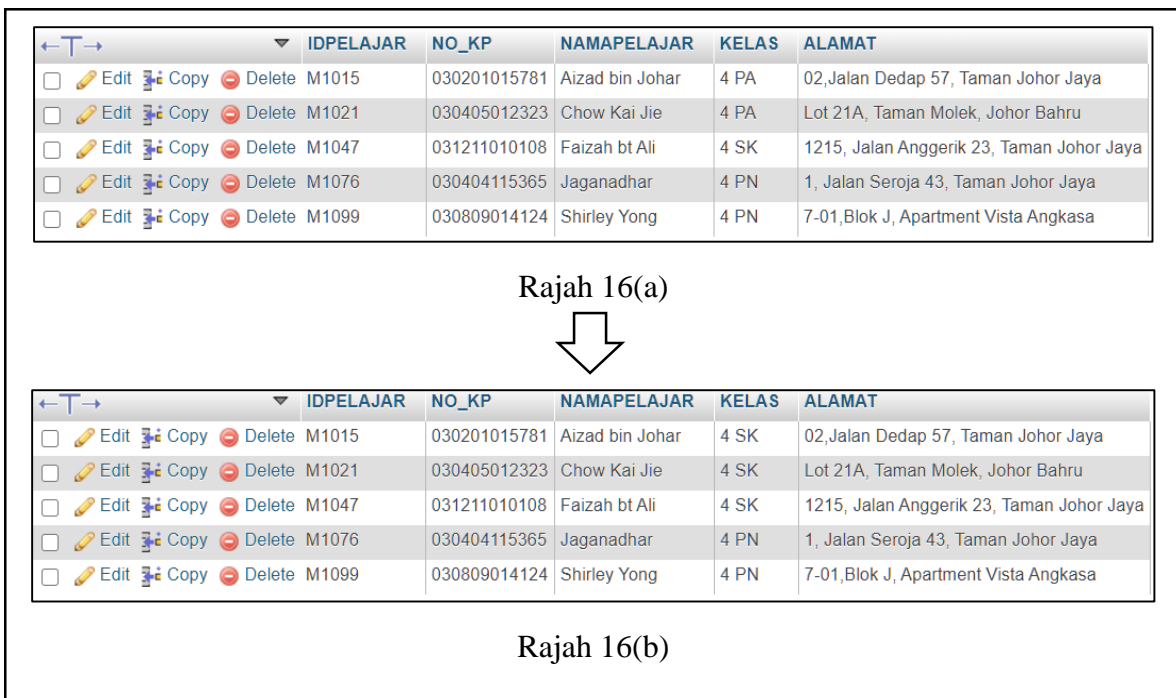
| ←T→ | ▼ | IDPELAJAR | NO_KP | NAMAPELAJAR | KELAS | ALAMAT |
|---|---|---|---|---|---|---|
| | Edit Copy Delete | M1015 | 030201015781 | Aizad bin Johar | 4 PA | 02,Jalan Dedap 57, Taman Johor Jaya |
| | Edit Copy Delete | M1021 | 030405012323 | Chow Kai Jie | 4 PA | Lot 21A, Taman Molek, Johor Bahru |
| | Edit Copy Delete | M1047 | 031211010108 | Faizah bt Ali | 4 SK | 1215, Jalan Anggerik 23, Taman Johor Jaya |
| | Edit Copy Delete | M1076 | 030404115365 | Jaganadhar | 4 PN | 1, Jalan Seroja 43, Taman Johor Jaya |
| | Edit Copy Delete | M1099 | 030809014124 | Shirley Yong | 4 PN | 7-01,Blok J, Apartment Vista Angkasa |

Rajah 16(a)

| ←T→ | ▼ | IDPELAJAR | NO_KP | NAMAPELAJAR | KELAS | ALAMAT |
|---|---|---|---|---|---|---|
| | Edit Copy Delete | M1015 | 030201015781 | Aizad bin Johar | 4 SK | 02,Jalan Dedap 57, Taman Johor Jaya |
| | Edit Copy Delete | M1021 | 030405012323 | Chow Kai Jie | 4 SK | Lot 21A, Taman Molek, Johor Bahru |
| | Edit Copy Delete | M1047 | 031211010108 | Faizah bt Ali | 4 SK | 1215, Jalan Anggerik 23, Taman Johor Jaya |
| | Edit Copy Delete | M1076 | 030404115365 | Jaganadhar | 4 PN | 1, Jalan Seroja 43, Taman Johor Jaya |
| | Edit Copy Delete | M1099 | 030809014124 | Shirley Yong | 4 PN | 7-01,Blok J, Apartment Vista Angkasa |

Rajah 16(b)